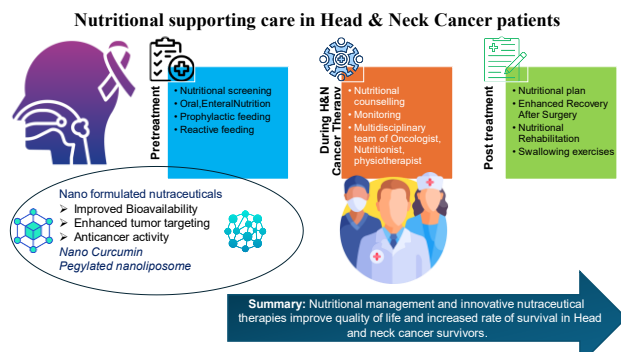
Nutritional supporting care in Head & Neck Cancer patients

Pretreatment

- Nutritional screening
- Oral,EnteralNutrition
- Prophylactic feeding
- Reactive feeding

During H&N Cancer Therapy

- Nutritional counselling
- Monitoring
- Multidisciplinary team of Oncologist, Nutritionist, physiotherapist

Post treatment

- Nutritional plan
- Enhanced Recovery After Surgery
- Nutritional Rehabilitation
- Swallowing exercises

Nano formulated nutraceuticals
➢ Improved Bioavailability
➢ Enhanced tumor targeting
➢ Anticancer activity
Nano Curcumin
Pegylated nanoliposome

Summary: Nutritional management and innovative nutraceutical therapies improve quality of life and increased rate of survival in Head and neck cancer survivors.